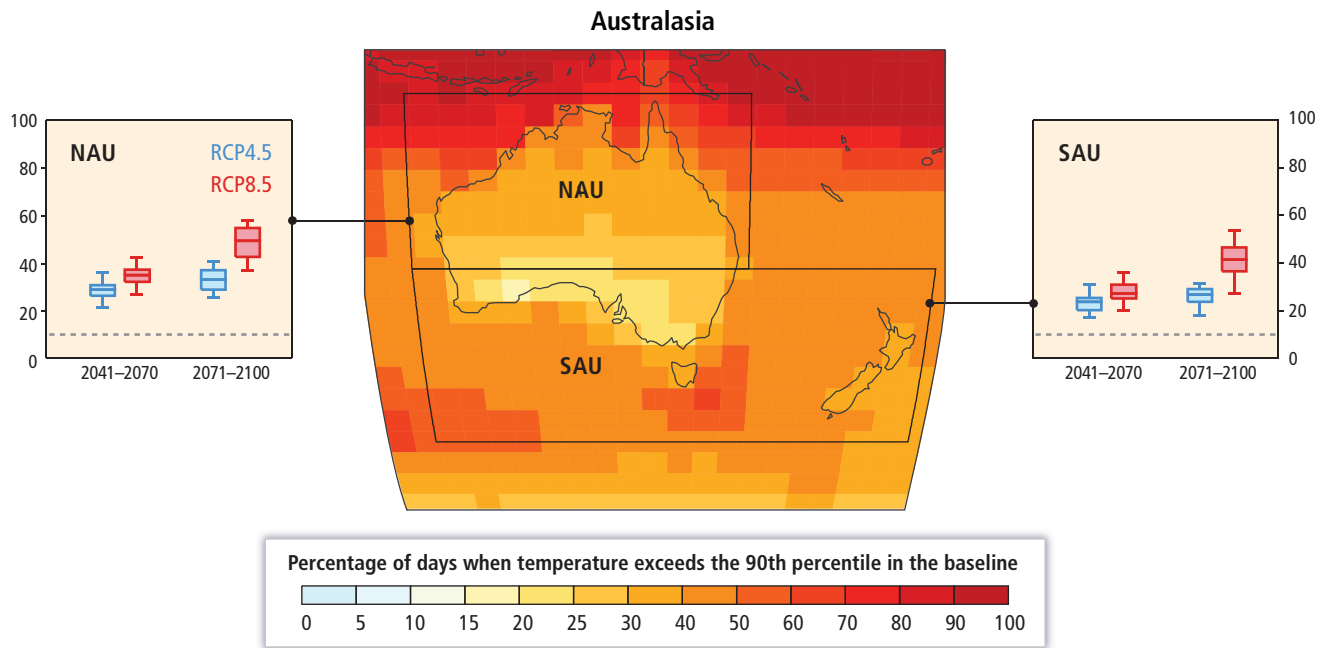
Australasia

100
80
60
40
20
0

NAU
RCP4.5
RCP8.5

2041–2070 2071–2100

NAU

SAU

100
80
60
40
20
0

SAU

2041–2070 2071–2100

Percentage of days when temperature exceeds the 90th percentile in the baseline

0 5 10 15 20 25 30 40 50 60 70 80 90 100